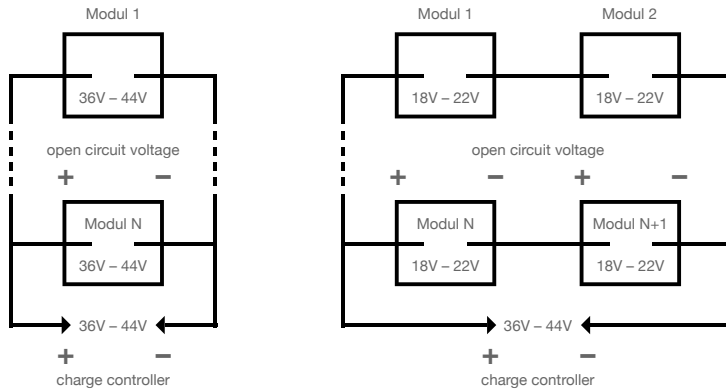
Modul 1

36V – 44V

open circuit voltage

+ −

Modul N

36V – 44V

36V – 44V

+ −

charge controller

Modul 1

Modul 2

18V – 22V

18V – 22V

open circuit voltage

+ − + −

Modul N

Modul N+1

18V – 22V

18V – 22V

36V – 44V

+ −

charge controller